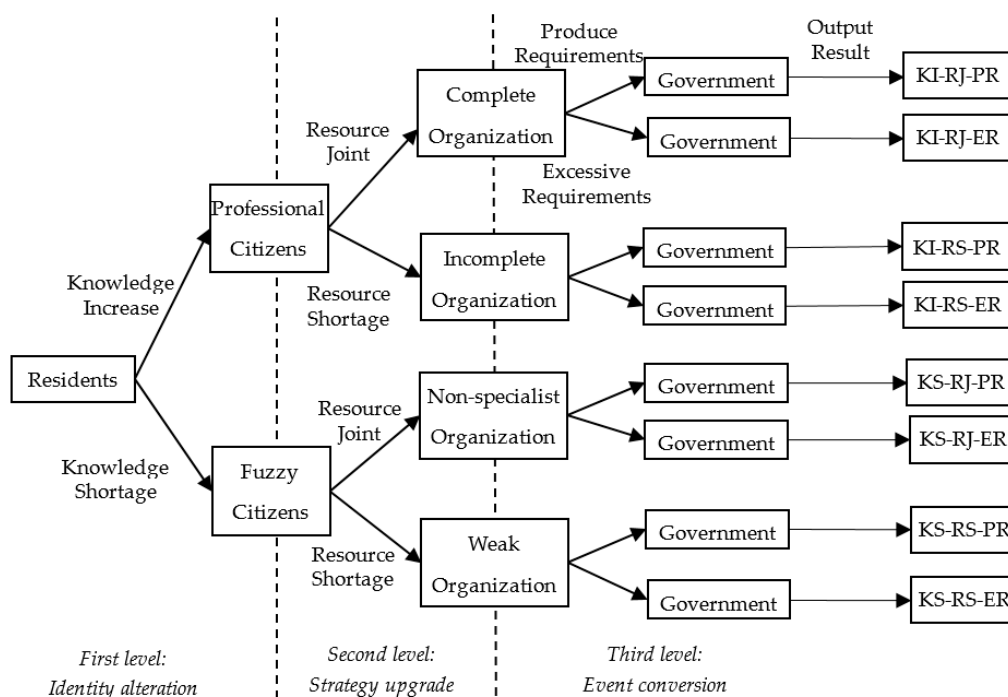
Residents

Knowledge Increase

Knowledge Shortage

Professional Citizens

Fuzzy Citizens

Resource Joint

Resource Shortage

Resource Joint

Resource Shortage

Complete Organization

Incomplete Organization

Non-specialist Organization

Weak Organization

Produce Requirements

Excessive Requirements

Output Result

Government

Government

Government

Government

Government

Government

Government

Government

KI-RJ-PR

KI-RJ-ER

KI-RS-PR

KI-RS-ER

KS-RJ-PR

KS-RJ-ER

KS-RS-PR

KS-RS-ER

First level: Identity alteration

Second level: Strategy upgrade

Third level: Event conversion